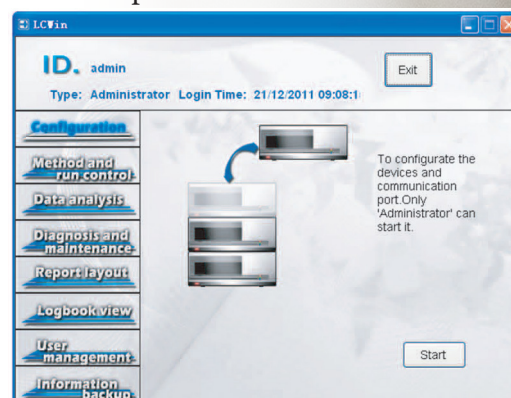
LCWin

ID. admin

Type: Administrator Login Time: 21/12/2011 09:08:1

Exit

Configuration

Method and run control

Data analysis

Diagnosis and maintenance

Report layout

Logbook view

User management

Information backup

To configurate the devices and communication port.Only 'Administrator' can start it.

Start